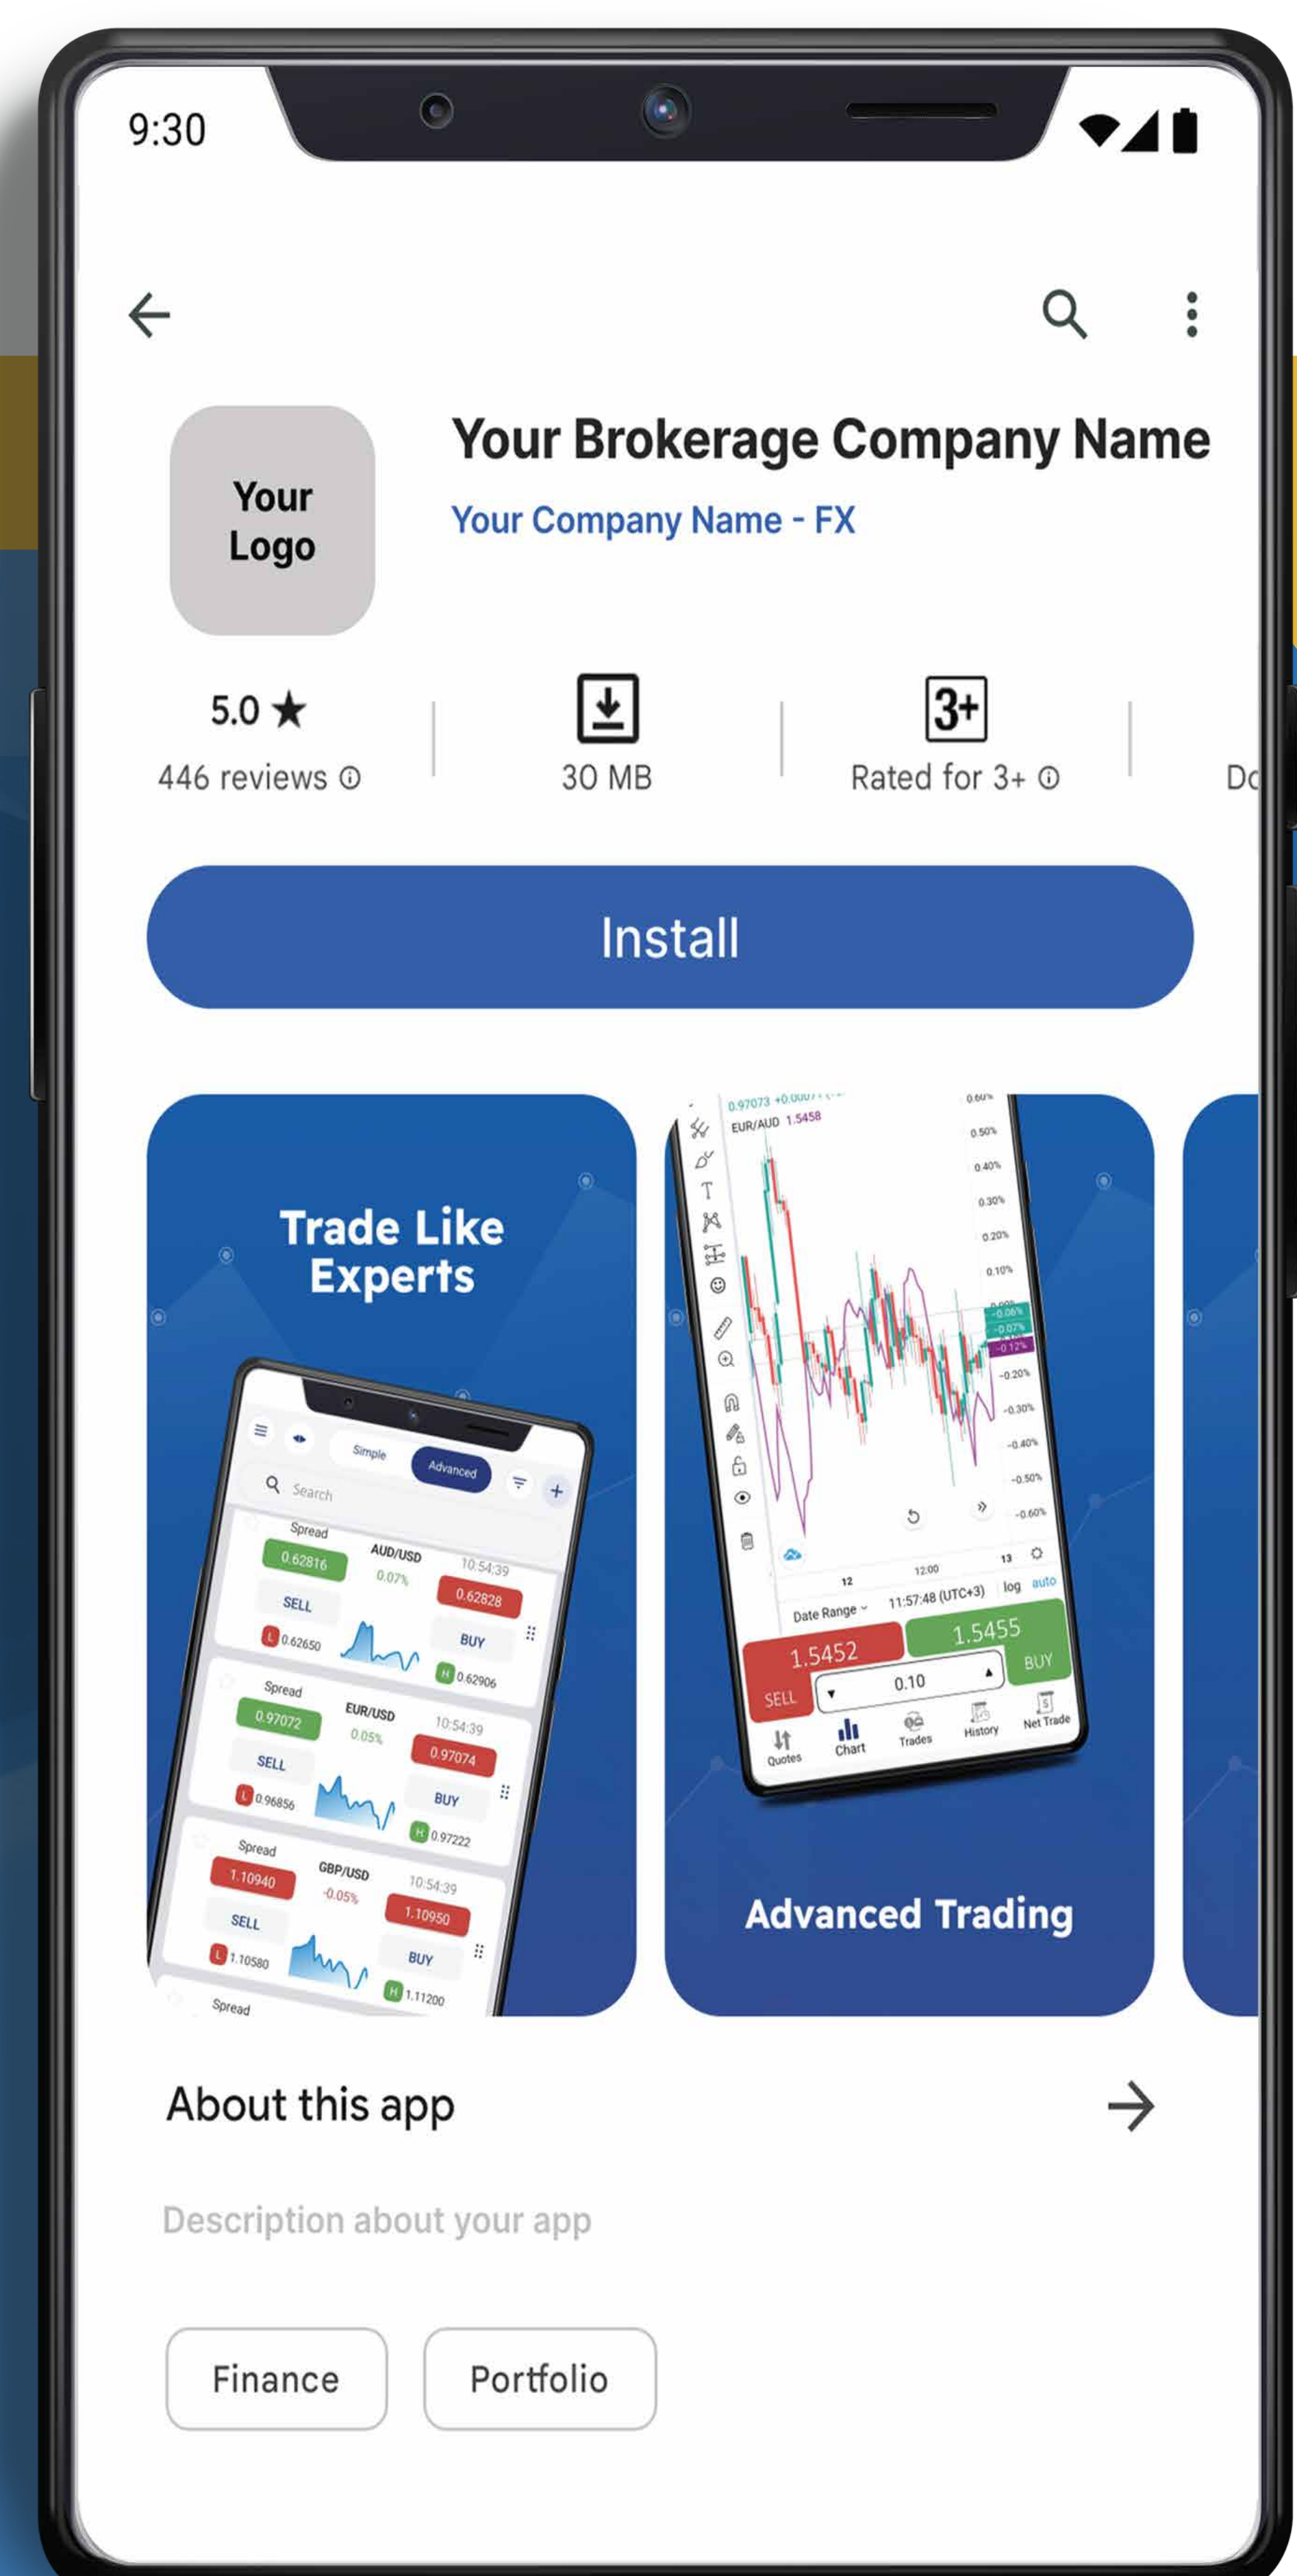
9:30

Your Logo

Your Brokerage Company Name

Your Company Name - FX

5.0 ★
446 reviews ⓘ

30 MB

3+
Rated for 3+ ⓘ

Do

Install

Trade Like Experts

Simple Advanced

Search

Spread 0.62816 AUD/USD 0.07% 10:54:39 0.62828 SELL BUY L 0.62650 H 0.62906

Spread 0.97072 EUR/USD 0.05% 10:54:39 0.97074 SELL BUY L 0.96856 H 0.97222

Spread 1.10940 GBP/USD -0.05% 10:54:39 1.10950 SELL BUY L 1.10580 H 1.11200

Spread

0.97073 +0.0007 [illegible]
EUR/AUD 1.5458

0.60% 0.50% 0.40% 0.30% 0.20% 0.10% -0.06% -0.07% -0.12% -0.20% -0.30% -0.40% -0.50% -0.60%

12 12:00 13
Date Range 11:57:48 (UTC+3) log auto

1.5452 SELL 1.5455 BUY 0.10

Quotes Chart Trades History Net Trade

Advanced Trading

About this app

Description about your app

Finance

Portfolio